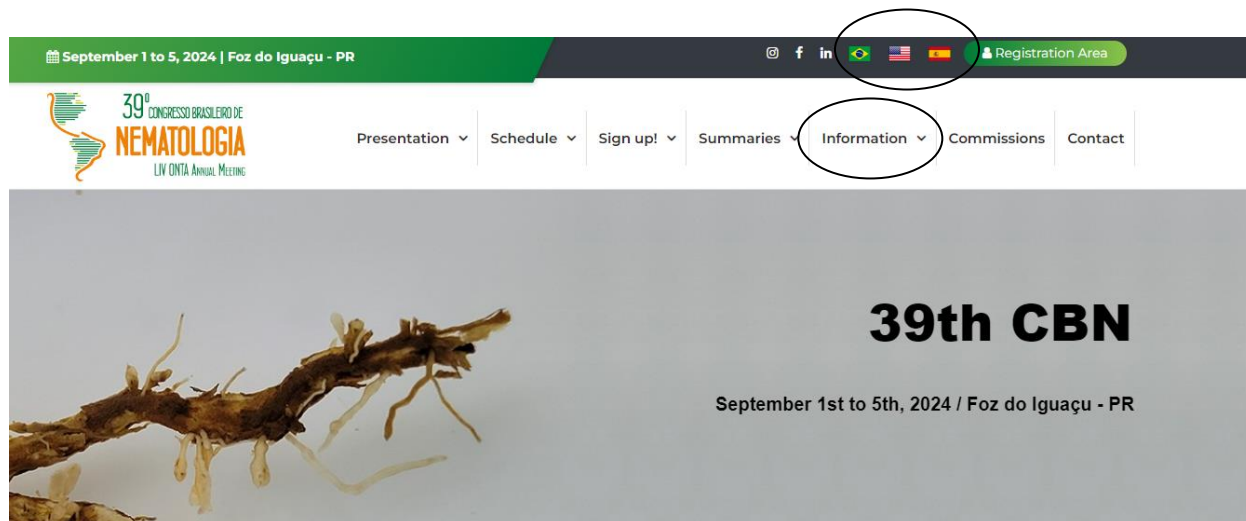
September 1 to 5, 2024 | Foz do Iguaçu - PR

Registration Area

39º CONGRESSO BRASILEIRO DE NEMATOLOGIA LIV ONTA Annual Meeting

Presentation Schedule Sign up! Summaries Information Commissions Contact

39th CBN

September 1st to 5th, 2024 / Foz do Iguaçu - PR